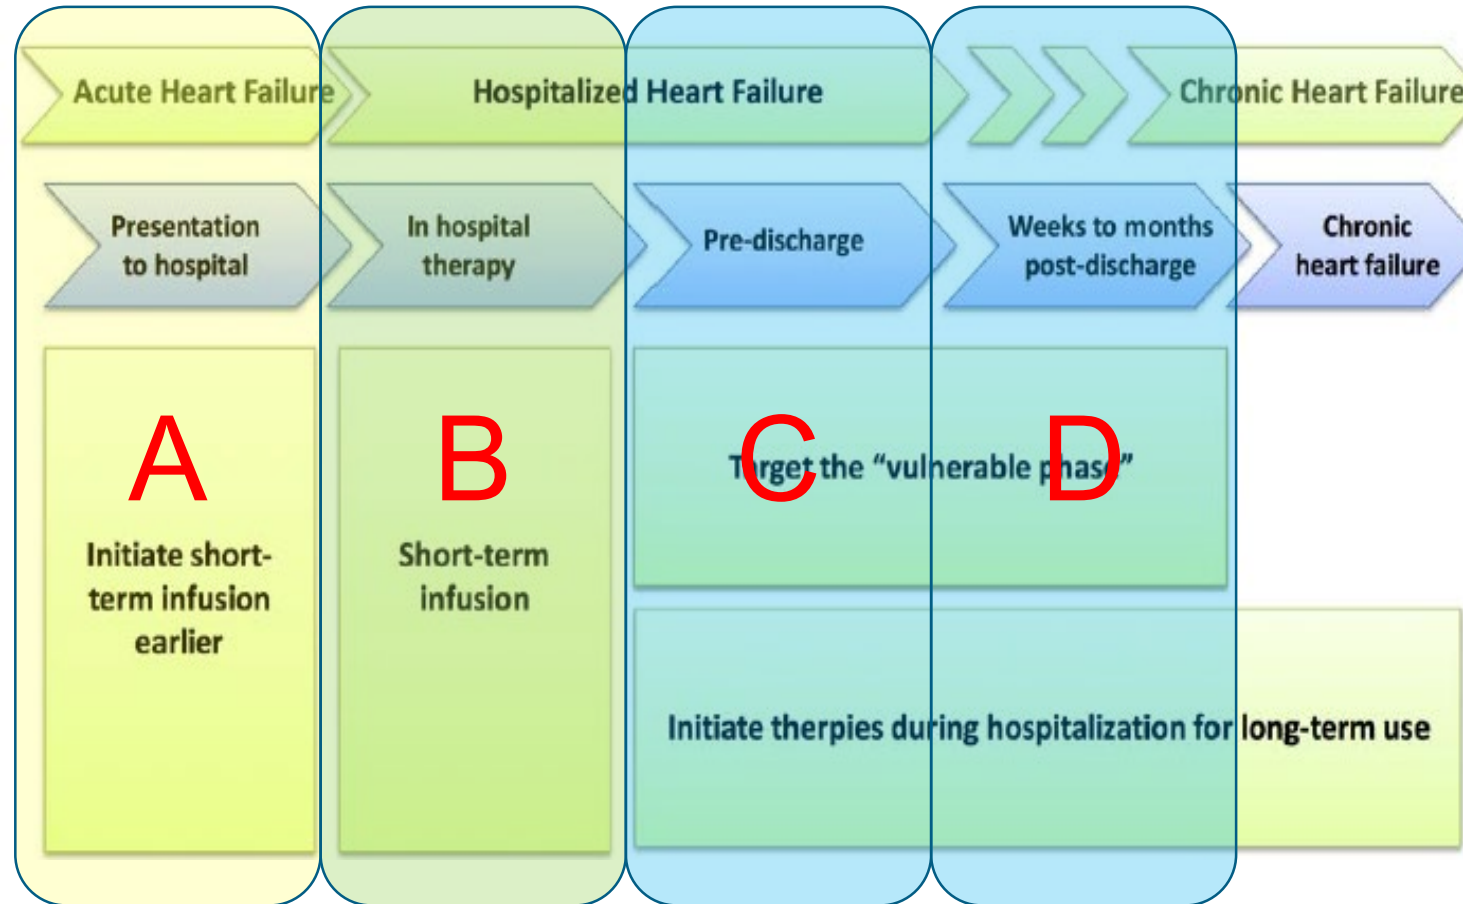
Acute Heart Failure

Hospitalized Heart Failure

Chronic Heart Failure

Presentation to hospital

In hospital therapy

Pre-discharge

Weeks to months post-discharge

Chronic heart failure

A

Initiate short-term infusion earlier

B

Short-term infusion

C

D

Target the "vulnerable phase"

Initiate therpies during hospitalization for long-term use